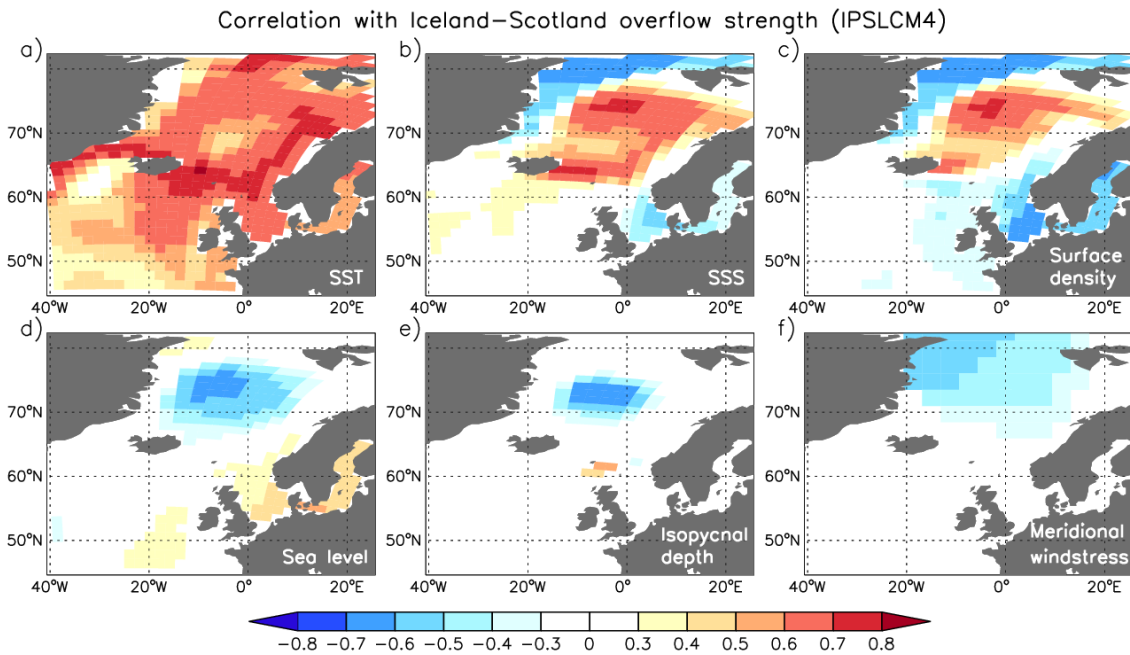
Correlation with Iceland–Scotland overflow strength (IPSLCM4)

a)
70°N
60°N
50°N
SST
40°W 20°W 0° 20°E

b)
70°N
60°N
50°N
SSS
40°W 20°W 0° 20°E

c)
70°N
60°N
50°N
Surface density
40°W 20°W 0° 20°E

d)
70°N
60°N
50°N
Sea level
40°W 20°W 0° 20°E

e)
70°N
60°N
50°N
Isopycnal depth
40°W 20°W 0° 20°E

f)
70°N
60°N
50°N
Meridional windstress
40°W 20°W 0° 20°E

−0.8 −0.7 −0.6 −0.5 −0.4 −0.3 0 0.3 0.4 0.5 0.6 0.7 0.8